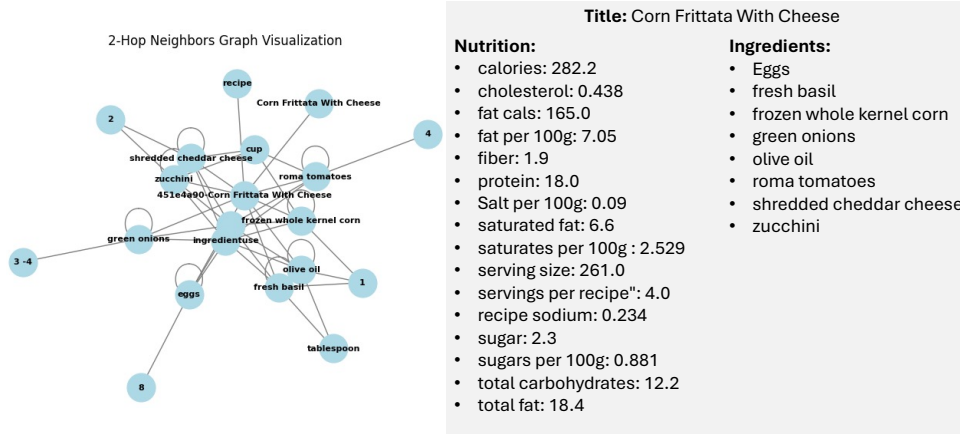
2-Hop Neighbors Graph Visualization

recipe
Corn Frittata With Cheese
2
4
cup
shredded cheddar cheese
zucchini
roma tomatoes
451e4a90-Corn Frittata With Cheese
frozen whole kernel corn
green onions
ingredientuse
3 -4
olive oil
1
eggs
fresh basil
tablespoon
8

**Title:** Corn Frittata With Cheese

**Nutrition:**
- calories: 282.2
- cholesterol: 0.438
- fat cals: 165.0
- fat per 100g: 7.05
- fiber: 1.9
- protein: 18.0
- Salt per 100g: 0.09
- saturated fat: 6.6
- saturates per 100g : 2.529
- serving size: 261.0
- servings per recipe": 4.0
- recipe sodium: 0.234
- sugar: 2.3
- sugars per 100g: 0.881
- total carbohydrates: 12.2
- total fat: 18.4

**Ingredients:**
- Eggs
- fresh basil
- frozen whole kernel corn
- green onions
- olive oil
- roma tomatoes
- shredded cheddar cheese
- zucchini